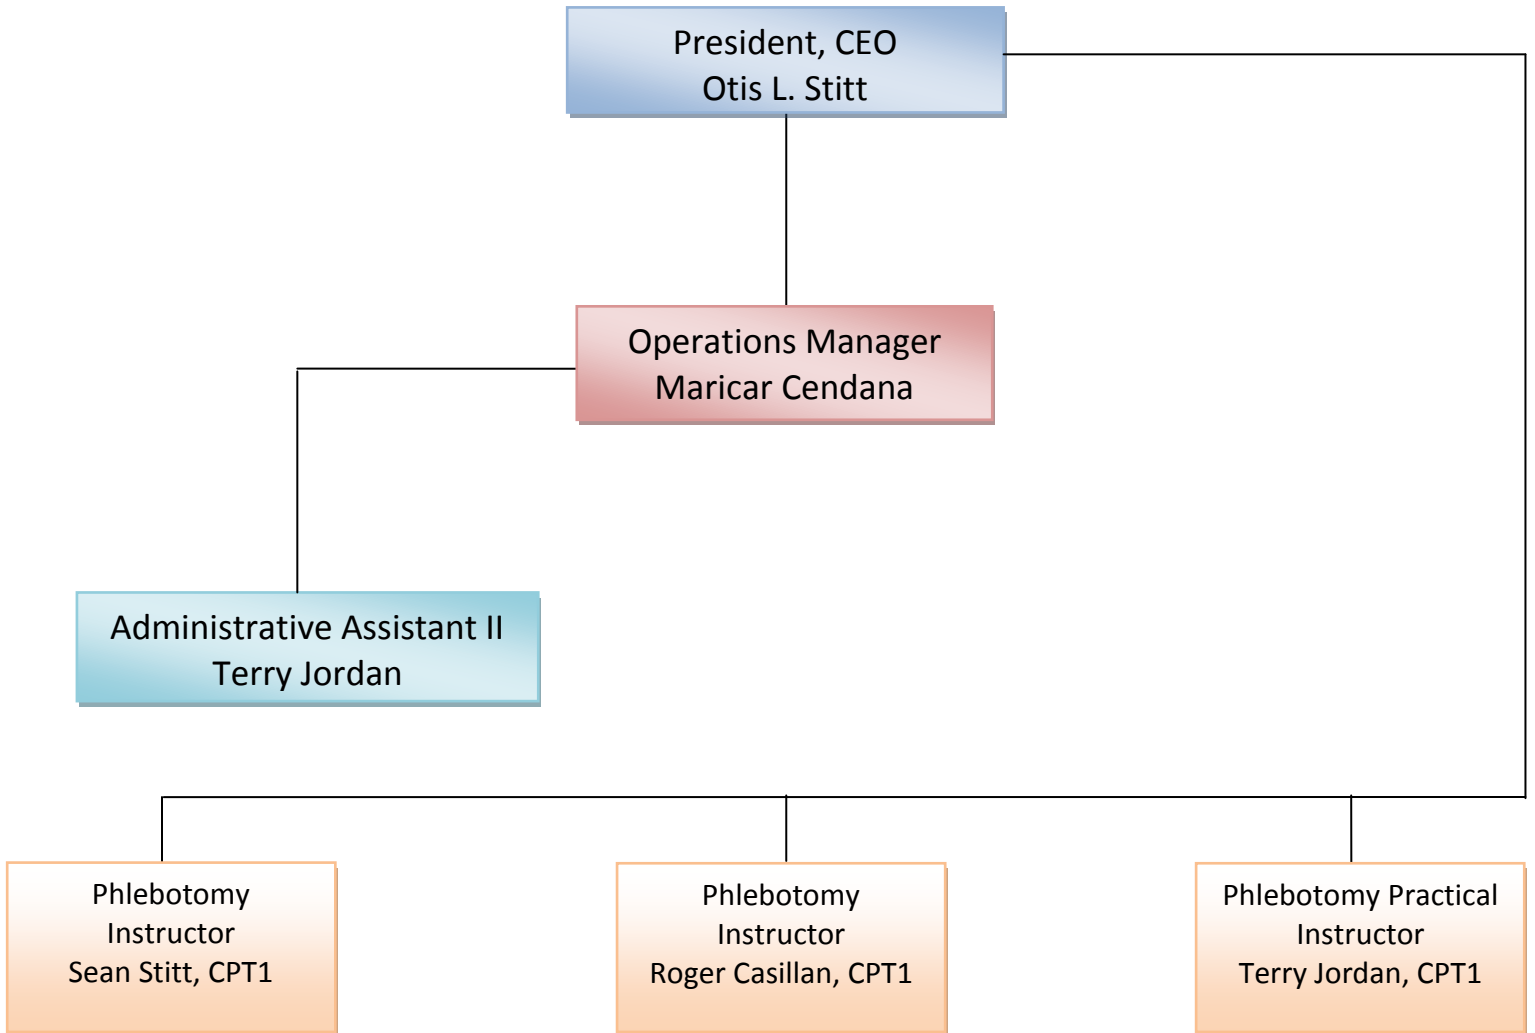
President, CEO
Otis L. Stitt

Operations Manager
Maricar Cendana

Administrative Assistant II
Terry Jordan

Phlebotomy
Instructor
Sean Stitt, CPT1

Phlebotomy
Instructor
Roger Casillan, CPT1

Phlebotomy Practical
Instructor
Terry Jordan, CPT1